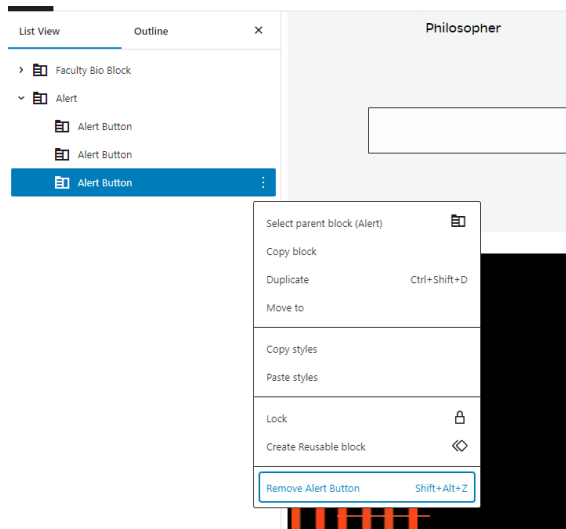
List View
Outline
×
Faculty Bio Block
Alert
Alert Button
Alert Button
Alert Button

Philosopher

Select parent block (Alert)
Copy block
Duplicate Ctrl+Shift+D
Move to

Copy styles
Paste styles

Lock
Create Reusable block

Remove Alert Button Shift+Alt+Z